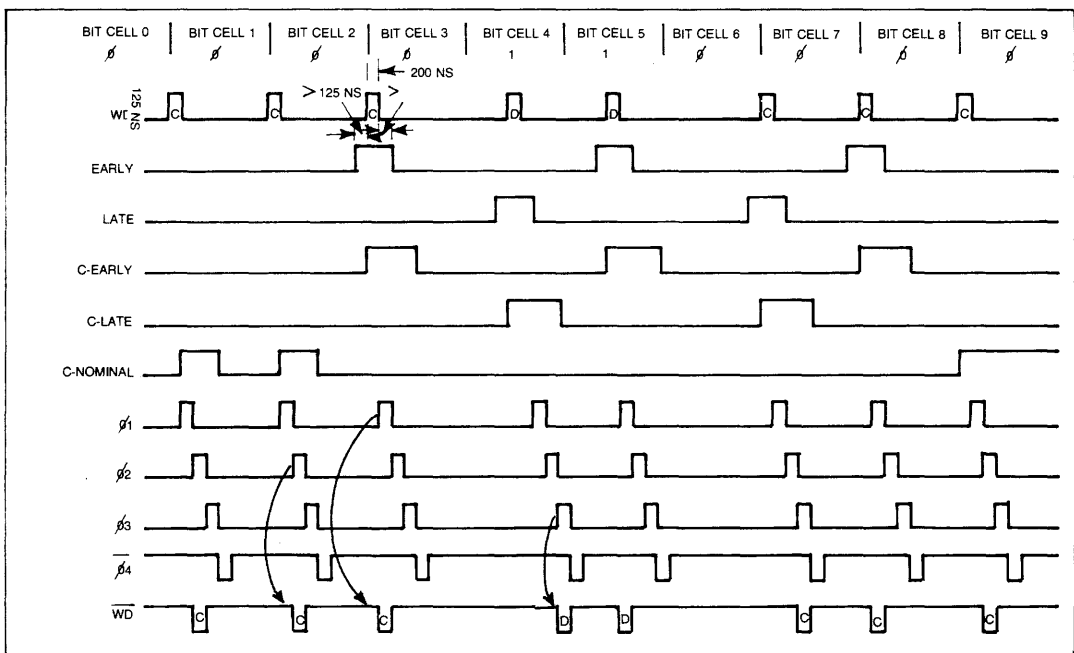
BIT CELL 0 ø | BIT CELL 1 ø | BIT CELL 2 ø | BIT CELL 3 ø | BIT CELL 4 1 | BIT CELL 5 1 | BIT CELL 6 ø | BIT CELL 7 ø | BIT CELL 8 ø | BIT CELL 9 ø

200 NS

125 NS

WD

C C C D D C C C

> 125 NS >

EARLY

LATE

C-EARLY

C-LATE

C-NOMINAL

ø1

ø2

ø3

$\overline{ø4}$

$\overline{WD}$

C C C D D C C C